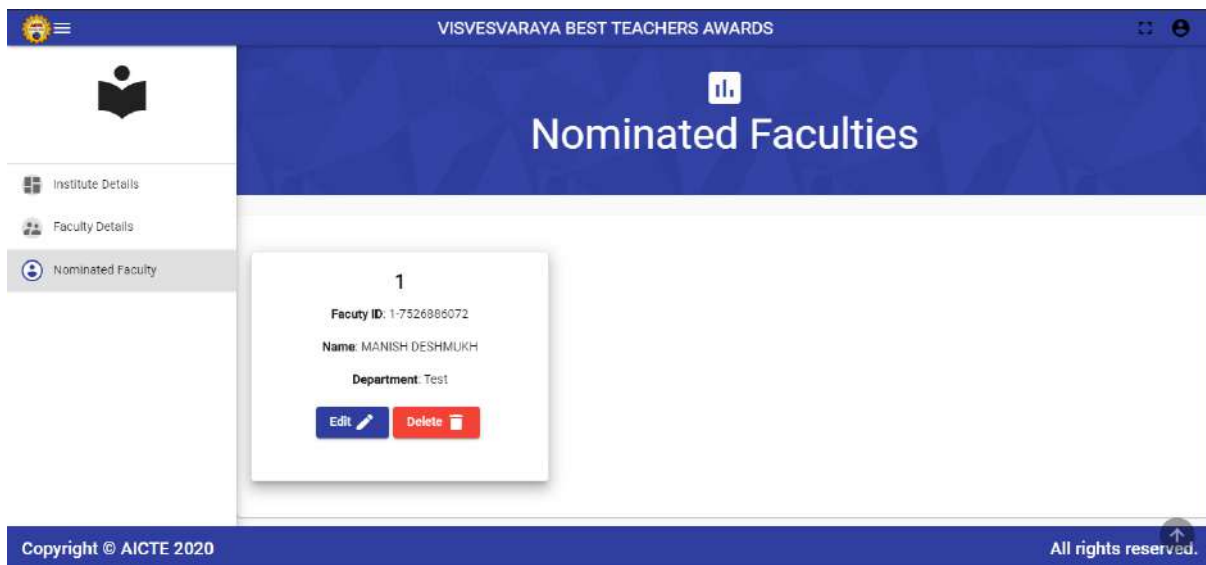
VISVESVARAYA BEST TEACHERS AWARDS

Nominated Faculties

Institute Details

Faculty Details

Nominated Faculty

1

Facuty ID: 1-7526886072

Name: MANISH DESHMUKH

Department: Test

Edit

Delete

Copyright © AICTE 2020

All rights reserved.